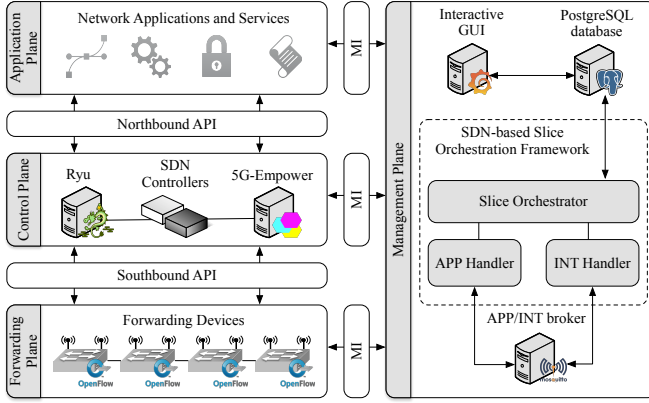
Application Plane

Network Applications and Services

Northbound API

Control Plane

Ryu

SDN Controllers

5G-Empower

Southbound API

Forwarding Plane

Forwarding Devices

OpenFlow

OpenFlow

OpenFlow

OpenFlow

MI

MI

MI

Management Plane

Interactive GUI

PostgreSQL database

SDN-based Slice Orchestration Framework

Slice Orchestrator

APP Handler

INT Handler

APP/INT broker

mosquitto